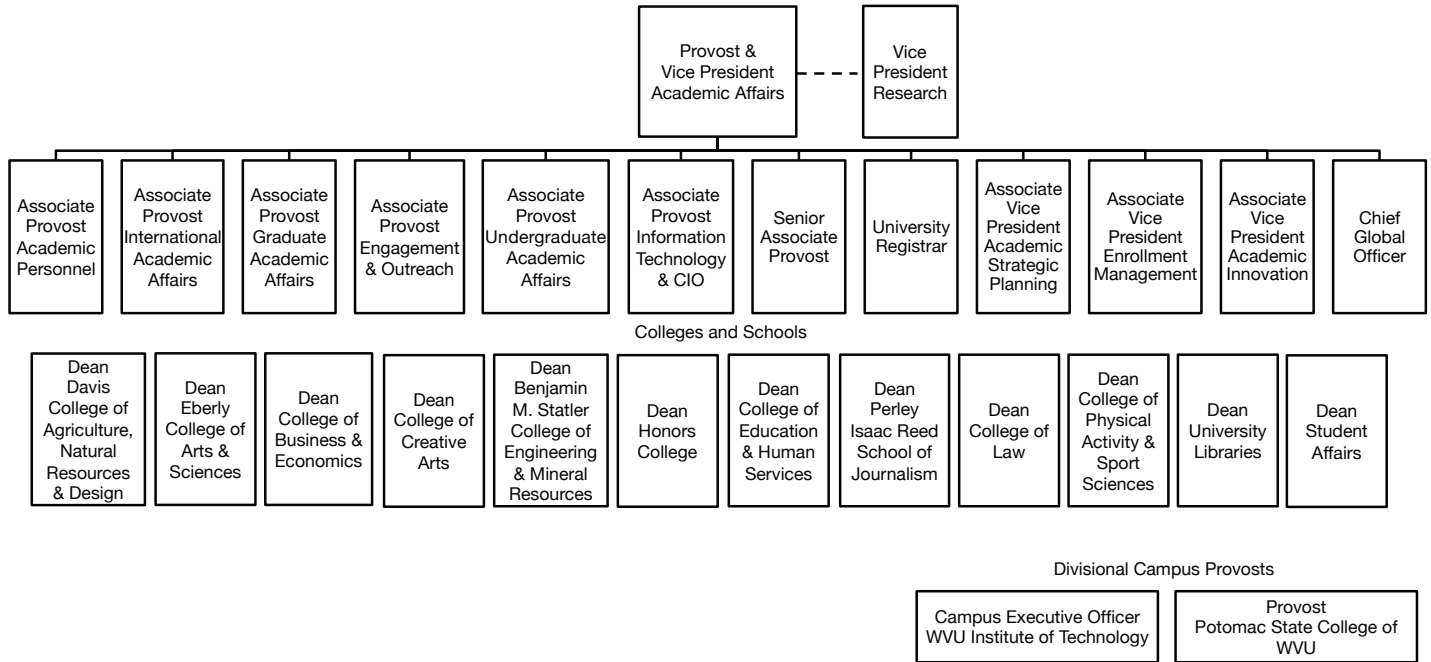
Provost & Vice President Academic Affairs

Vice President Research

Associate Provost Academic Personnel

Associate Provost International Academic Affairs

Associate Provost Graduate Academic Affairs

Associate Provost Engagement & Outreach

Associate Provost Undergraduate Academic Affairs

Associate Provost Information Technology & CIO

Senior Associate Provost

University Registrar

Associate Vice President Academic Strategic Planning

Associate Vice President Enrollment Management

Associate Vice President Academic Innovation

Chief Global Officer

Colleges and Schools

Dean Davis College of Agriculture, Natural Resources & Design

Dean Eberly College of Arts & Sciences

Dean College of Business & Economics

Dean College of Creative Arts

Dean Benjamin M. Statler College of Engineering & Mineral Resources

Dean Honors College

Dean College of Education & Human Services

Dean Perley Isaac Reed School of Journalism

Dean College of Law

Dean College of Physical Activity & Sport Sciences

Dean University Libraries

Dean Student Affairs

Divisional Campus Provosts

Campus Executive Officer WVU Institute of Technology

Provost Potomac State College of WVU